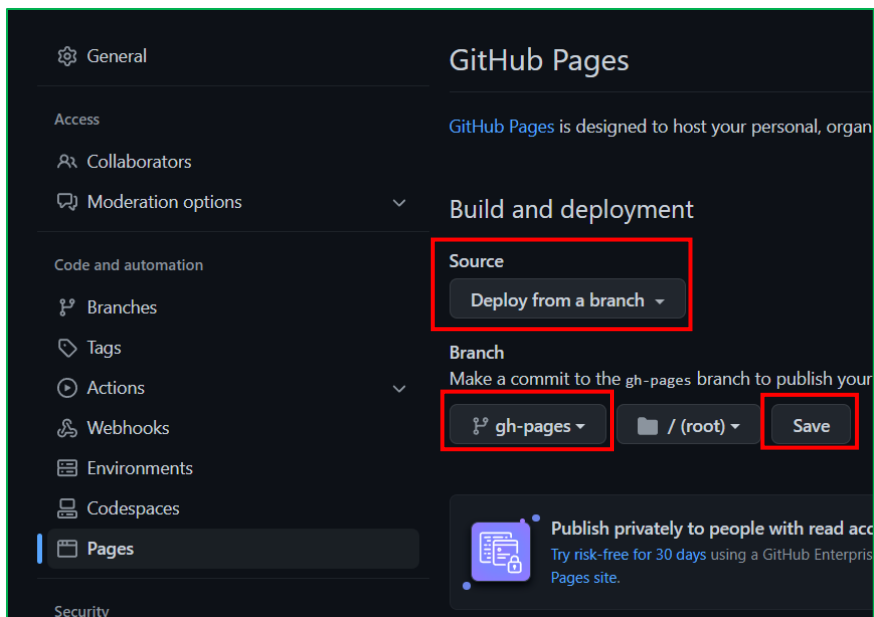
General

Access

Collaborators

Moderation options

Code and automation

Branches

Tags

Actions

Webhooks

Environments

Codespaces

Pages

Security

GitHub Pages

GitHub Pages is designed to host your personal, organ

Build and deployment

Source

Deploy from a branch

Branch

Make a commit to the gh-pages branch to publish your

gh-pages

/ (root)

Save

Publish privately to people with read acc

Try risk-free for 30 days using a GitHub Enterpris

Pages site.